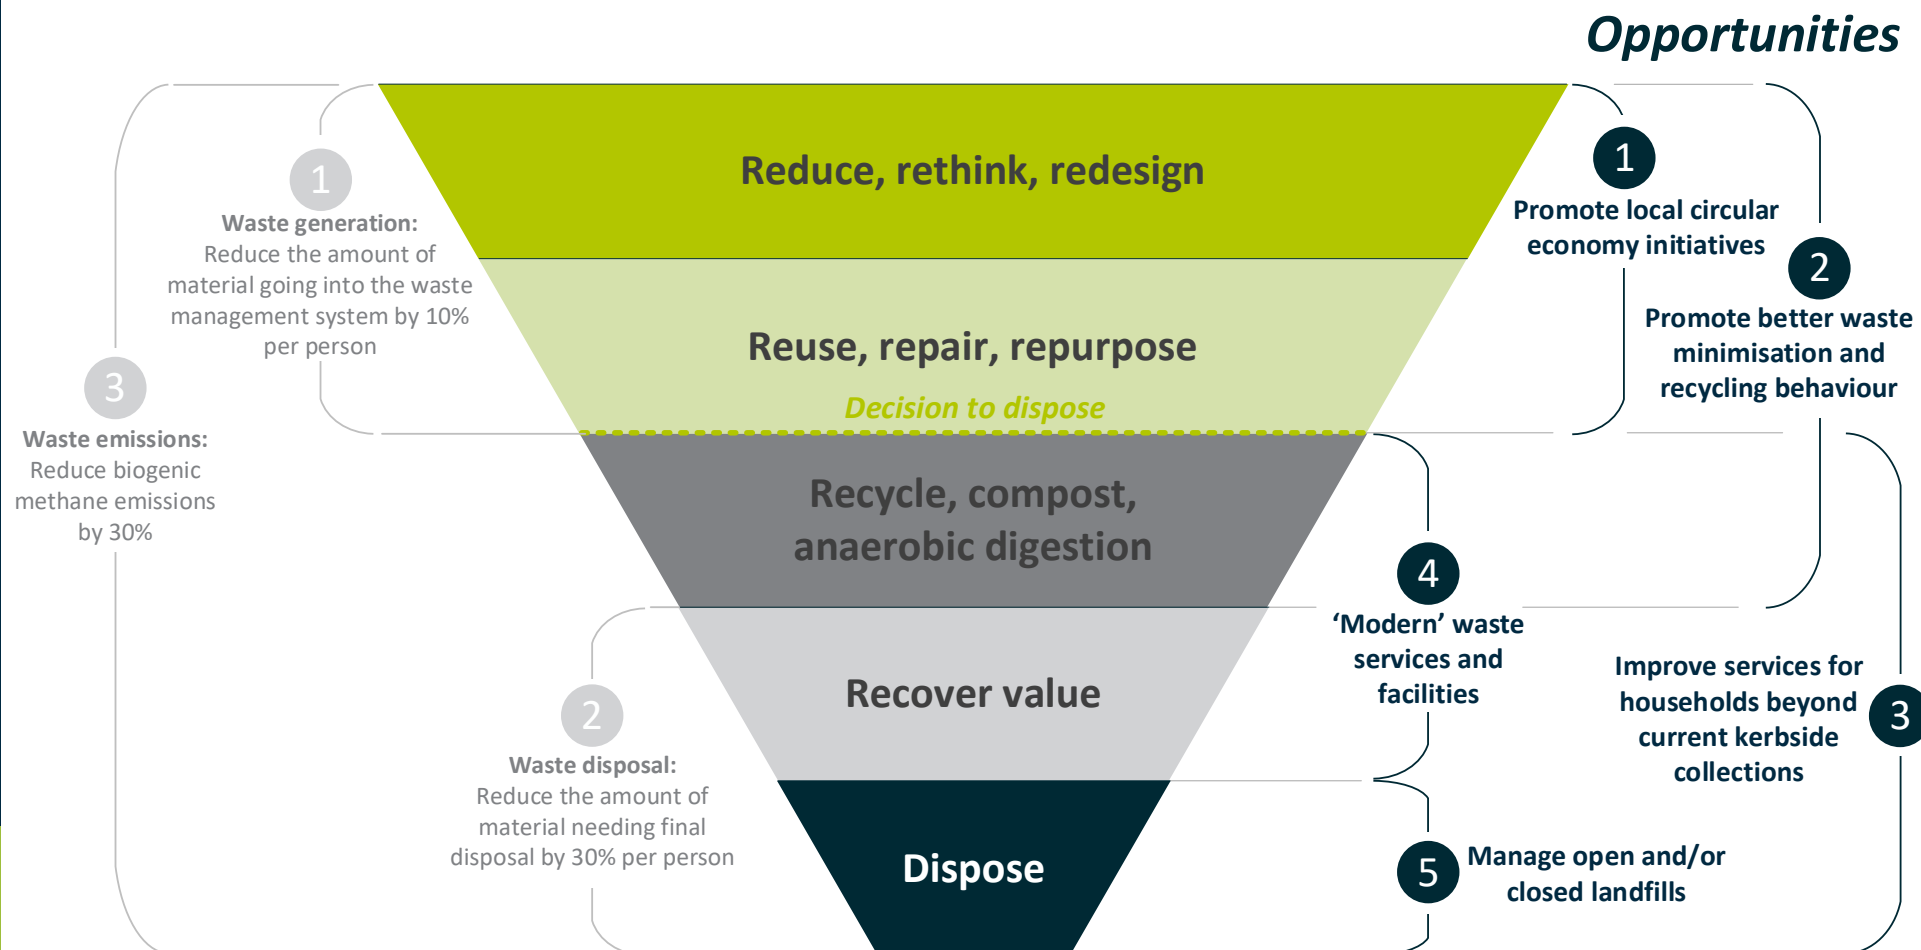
Opportunities

1
Waste generation:
Reduce the amount of material going into the waste management system by 10% per person

3
Waste emissions:
Reduce biogenic methane emissions by 30%

2
Waste disposal:
Reduce the amount of material needing final disposal by 30% per person

Reduce, rethink, redesign

Reuse, repair, repurpose

Decision to dispose

Recycle, compost, anaerobic digestion

Recover value

Dispose

1
Promote local circular economy initiatives

2
Promote better waste minimisation and recycling behaviour

4
'Modern' waste services and facilities

Improve services for households beyond current kerbside collections
3

5
Manage open and/or closed landfills